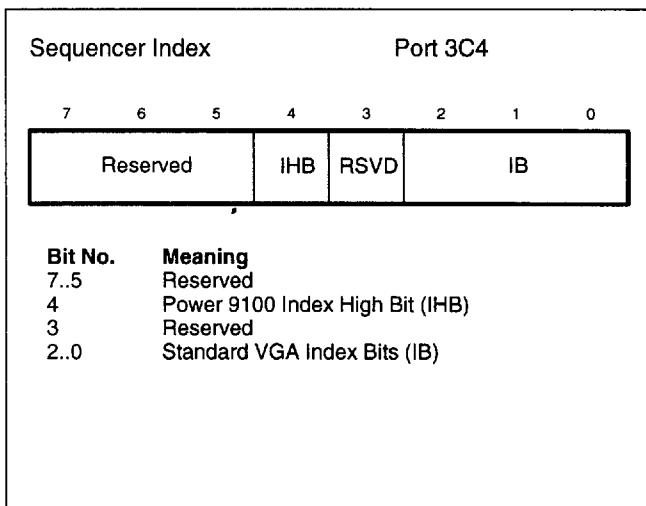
Sequencer Index Port 3C4

7 6 5 4 3 2 1 0

| Reserved | IHB | RSVD | IB |
|---|---|---|---|

| Bit No. | Meaning |
|---|---|
| 7..5 | Reserved |
| 4 | Power 9100 Index High Bit (IHB) |
| 3 | Reserved |
| 2..0 | Standard VGA Index Bits (IB) |